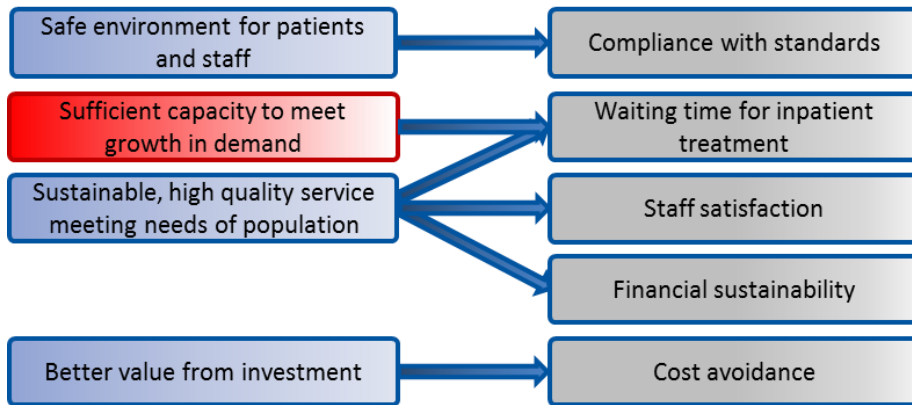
Safe environment for patients and staff

Compliance with standards

Sufficient capacity to meet growth in demand

Waiting time for inpatient treatment

Sustainable, high quality service meeting needs of population

Staff satisfaction

Financial sustainability

Better value from investment

Cost avoidance